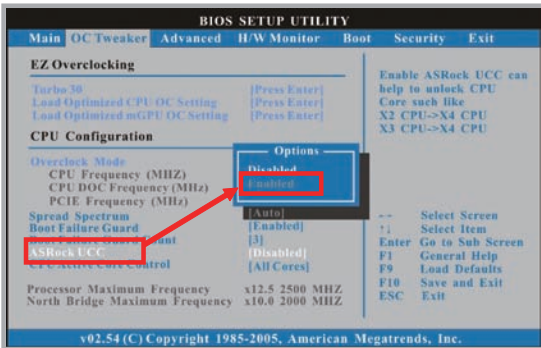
BIOS SETUP UTILITY

Main OC Tweaker Advanced H/W Monitor Boot Security Exit

EZ Overclocking

Turbo 50 [Press Enter]
Load Optimized CPU OC Setting [Press Enter]
Load Optimized mGPU OC Setting [Press Enter]

CPU Configuration

Overclock Mode
CPU Frequency (MHZ)
CPU DOC Frequency (MHz)
PCIE Frequency (MHz)
Spread Spectrum [Auto]
Boot Failure Guard [Enabled]
Boot Failure Guard Count [3]
ASRock UCC [Disabled]
CPU Active Core Control [All Cores]

Processor Maximum Frequency x12.5 2500 MHZ
North Bridge Maximum Frequency x10.0 2000 MHZ

Options
Disabled
Enabled

Enable ASRock UCC can help to unlock CPU Core such like
X2 CPU->X4 CPU
X3 CPU->X4 CPU

←→ Select Screen
↑↓ Select Item
Enter Go to Sub Screen
F1 General Help
F9 Load Defaults
F10 Save and Exit
ESC Exit

v02.54 (C) Copyright 1985-2005, American Megatrends, Inc.